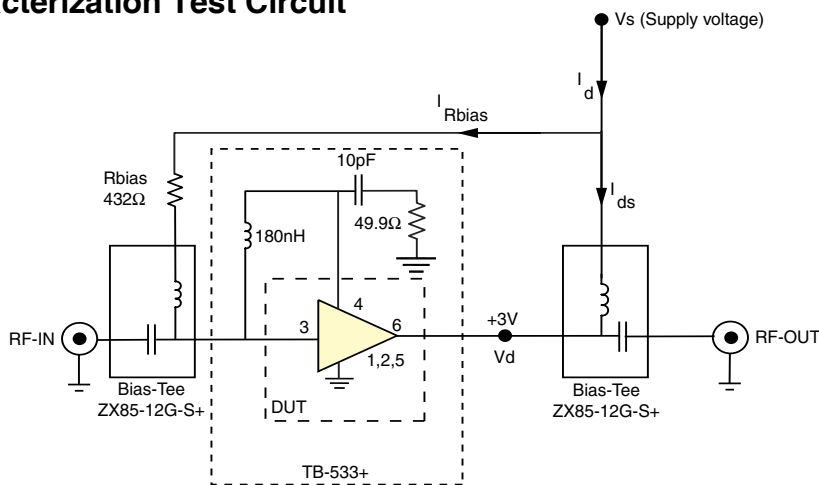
cterization Test Circuit

Vs (Supply voltage)

$I_d$

$I_{Rbias}$

Rbias
432Ω

10pF

$I_{ds}$

180nH

49.9Ω

4

3

6

1,2,5

+3V

Vd

RF-IN

RF-OUT

Bias-Tee
ZX85-12G-S+

DUT

Bias-Tee
ZX85-12G-S+

TB-533+